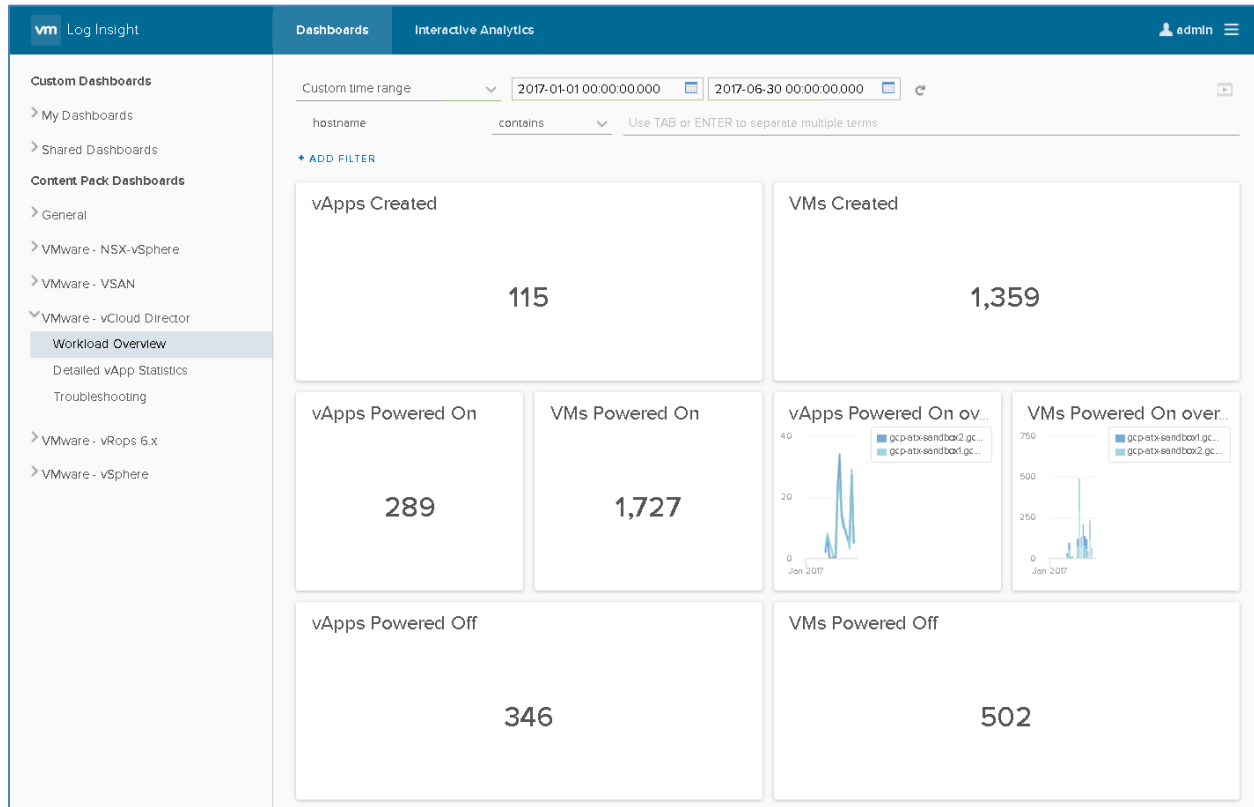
vm Log Insight

Dashboards

Interactive Analytics

admin

Custom Dashboards

My Dashboards

Shared Dashboards

Content Pack Dashboards

General

VMware - NSX-vSphere

VMware - VSAN

VMware - vCloud Director

Workload Overview

Detailed vApp Statistics

Troubleshooting

VMware - vRops 6.x

VMware - vSphere

Custom time range

2017-01-01 00:00:00.000

2017-06-30 00:00:00.000

hostname

contains

Use TAB or ENTER to separate multiple terms

+ ADD FILTER

vApps Created

115

VMs Created

1,359

vApps Powered On

289

VMs Powered On

1,727

vApps Powered On ov...

40

20

0

Jan 2017

gcp-atx-sandbox2.gc...

gcp-atx-sandbox1.gc...

VMs Powered On over...

750

500

250

0

Jan 2017

gcp-atx-sandbox1.gc...

gcp-atx-sandbox2.gc...

vApps Powered Off

346

VMs Powered Off

502